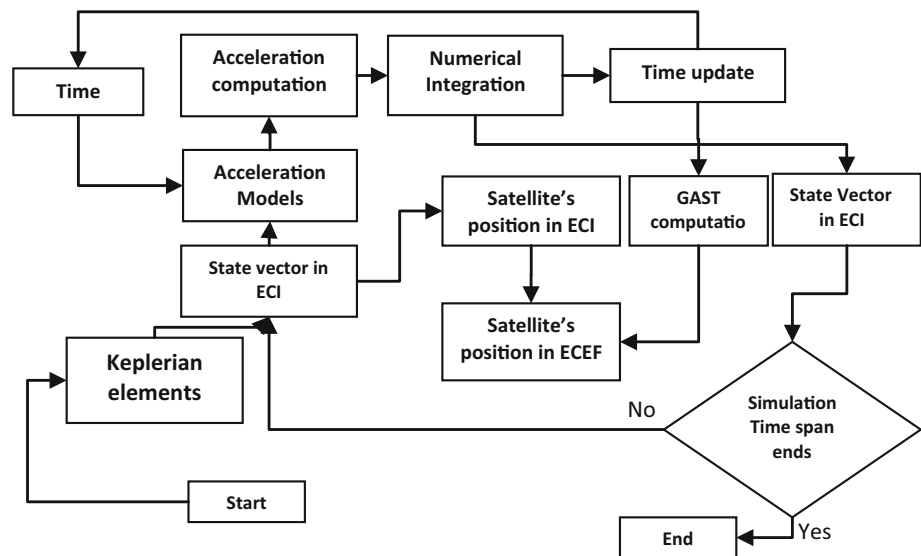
Time

Acceleration computation

Numerical Integration

Time update

Acceleration Models

Satellite's position in ECI

GAST computatio

State Vector in ECI

State vector in ECI

Satellite's position in ECEF

Keplerian elements

No

Simulation Time span ends

Start

End

Yes